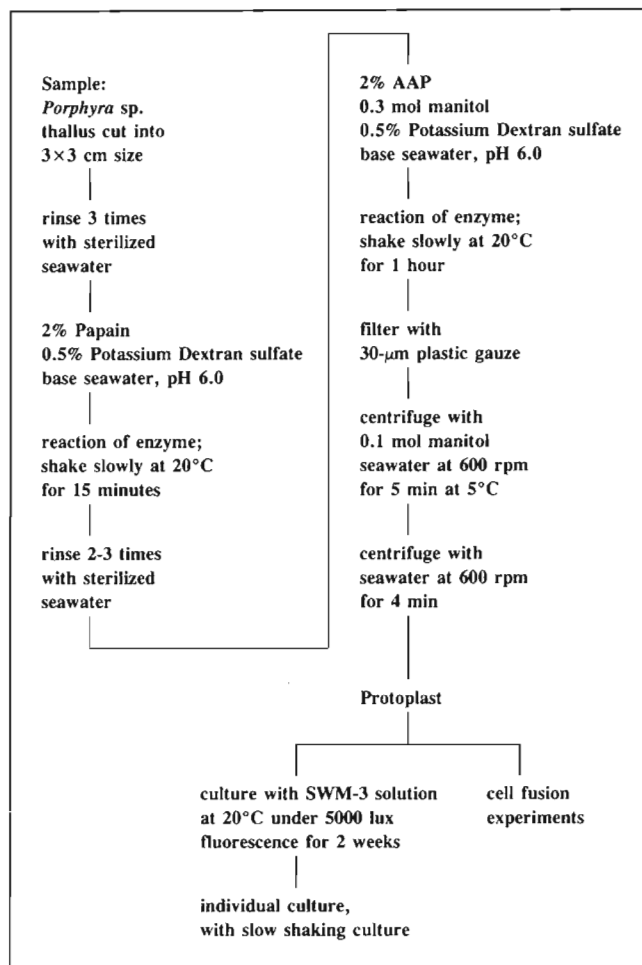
Sample:
*Porphyra* sp.
thallus cut into
$3\times3$ cm size

rinse 3 times
with sterilized
seawater

2% Papain
0.5% Potassium Dextran sulfate
base seawater, pH 6.0

reaction of enzyme;
shake slowly at 20°C
for 15 minutes

rinse 2-3 times
with sterilized
seawater

2% AAP
0.3 mol manitol
0.5% Potassium Dextran sulfate
base seawater, pH 6.0

reaction of enzyme;
shake slowly at 20°C
for 1 hour

filter with
30-$\mu$m plastic gauze

centrifuge with
0.1 mol manitol
seawater at 600 rpm
for 5 min at 5°C

centrifuge with
seawater at 600 rpm
for 4 min

Protoplast

culture with SWM-3 solution
at 20°C under 5000 lux
fluorescence for 2 weeks

cell fusion
experiments

individual culture,
with slow shaking culture